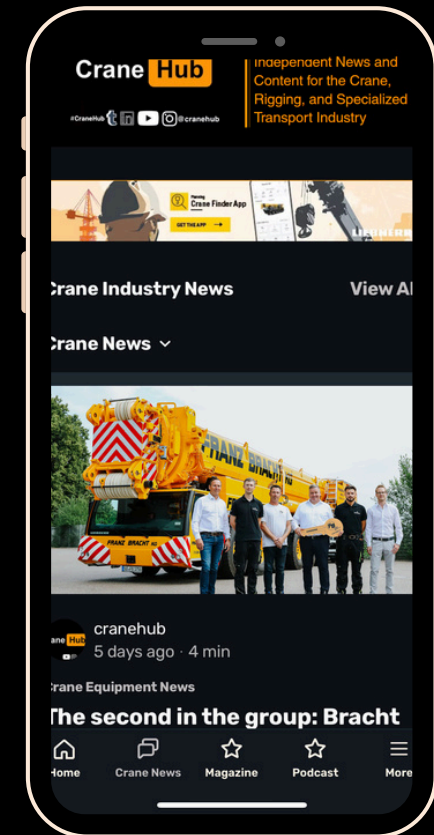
Crane Hub

#CraneHub @cranehub

Independent News and Content for the Crane, Rigging, and Specialized Transport Industry

Crane Finder App

GET THE APP

LIEBHERR

Crane Industry News

View Al

Crane News

FRANZ BRACHT

FRANZ BRACHT KG

cranehub

5 days ago · 4 min

Crane Equipment News

The second in the group: Bracht

Home

Crane News

Magazine

Podcast

More